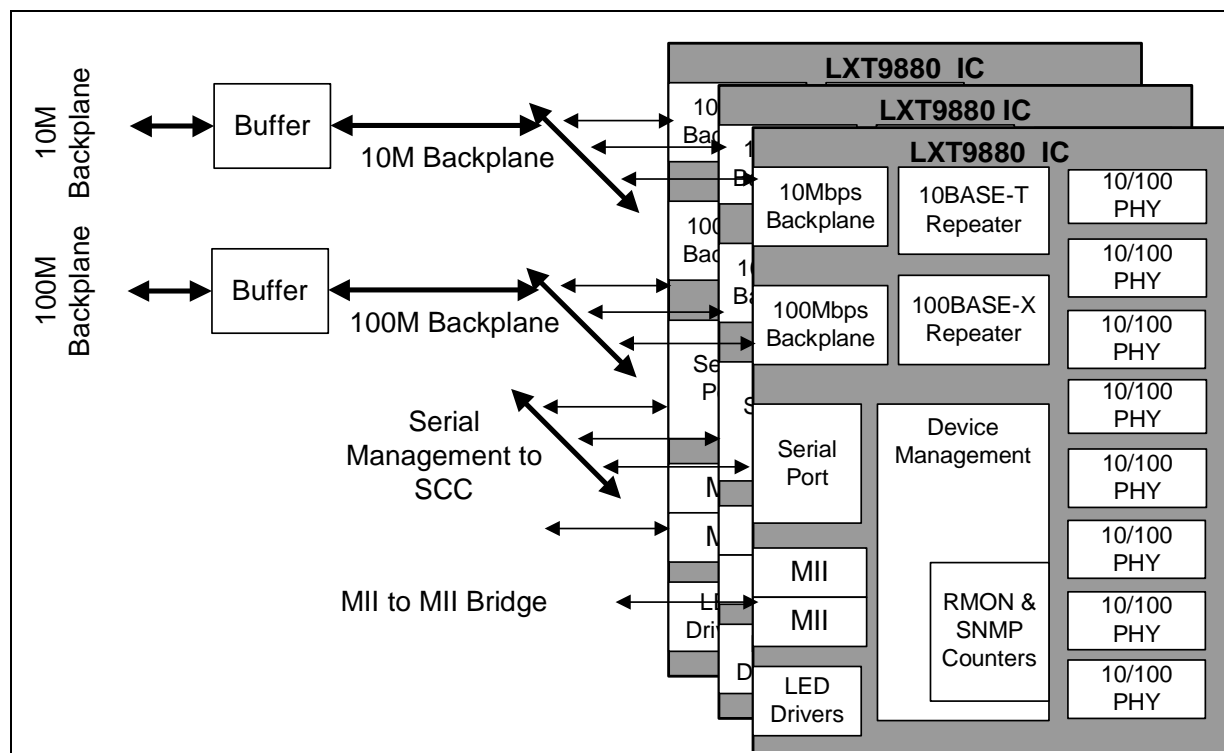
10M Backplane

Buffer

10M Backplane

100M Backplane

Buffer

100M Backplane

Serial Management to SCC

MII to MII Bridge

LXT9880 IC

10 Bac

100 Bac

Se P

M

M

LE Driv

LXT9880 IC

10 B

10 Ba

S

D

LXT9880 IC

10Mbps Backplane

10BASE-T Repeater

100Mbps Backplane

100BASE-X Repeater

Serial Port

Device Management

RMON & SNMP Counters

MII

MII

LED Drivers

10/100 PHY

10/100 PHY

10/100 PHY

10/100 PHY

10/100 PHY

10/100 PHY

10/100 PHY

10/100 PHY